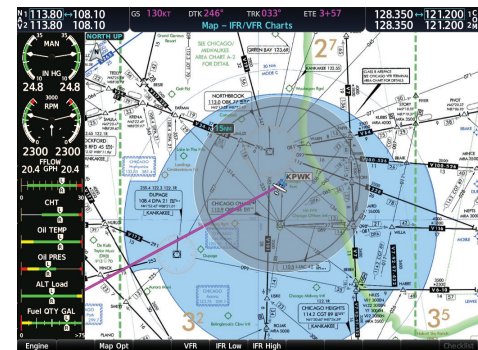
N 1 113.80 ↔ 108.10
V 2 113.80 108.10
GS 130KT DTK 246° TRK 033° ETE 3+57
Map - IFR/VFR Charts
128.350 ↔ 121.200 COM 1
128.350 121.200 COM 2

NORTH UP
MAN
35
IN HG
24.8 24.8
3000
RPM
2300 2300
FFLOW
20.4 GPH 20.4
CHT
Oil TEMP
Oil PRES
ALT Load
Fuel QTY GAL

SEE CHICAGO/MILWAUKEE AREA CHART A-2 FOR DETAIL
NORTHBROOK
KANKAKEE
KPWK
DUPAGE
CHICAGO HEIGHTS
CHICAGO O'HARE
2⁷
3²
3⁵
CLASS B AIRSPACE SEE CHICAGO VFR TERMINAL AREA CHART FOR DETAILS
15NM

Engine Map Opt VFR IFR Low IFR High Checklist